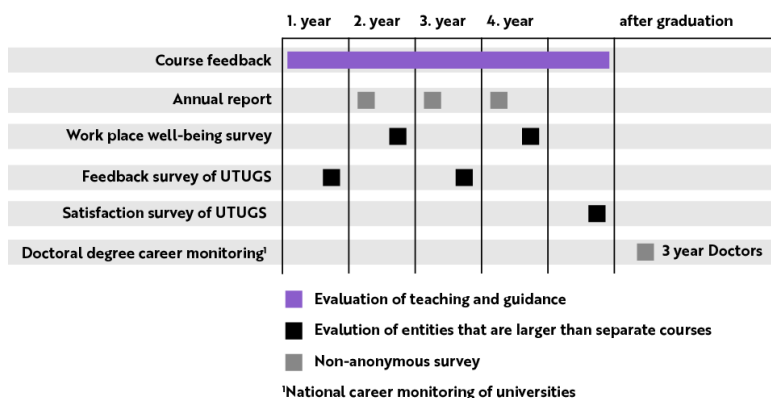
1. year 2. year 3. year 4. year after graduation

Course feedback

Annual report

Work place well-being survey

Feedback survey of UTUGS

Satisfaction survey of UTUGS

Doctoral degree career monitoring¹

3 year Doctors

Evaluation of teaching and guidance

Evalution of entities that are larger than separate courses

Non-anonymous survey

¹National career monitoring of universities